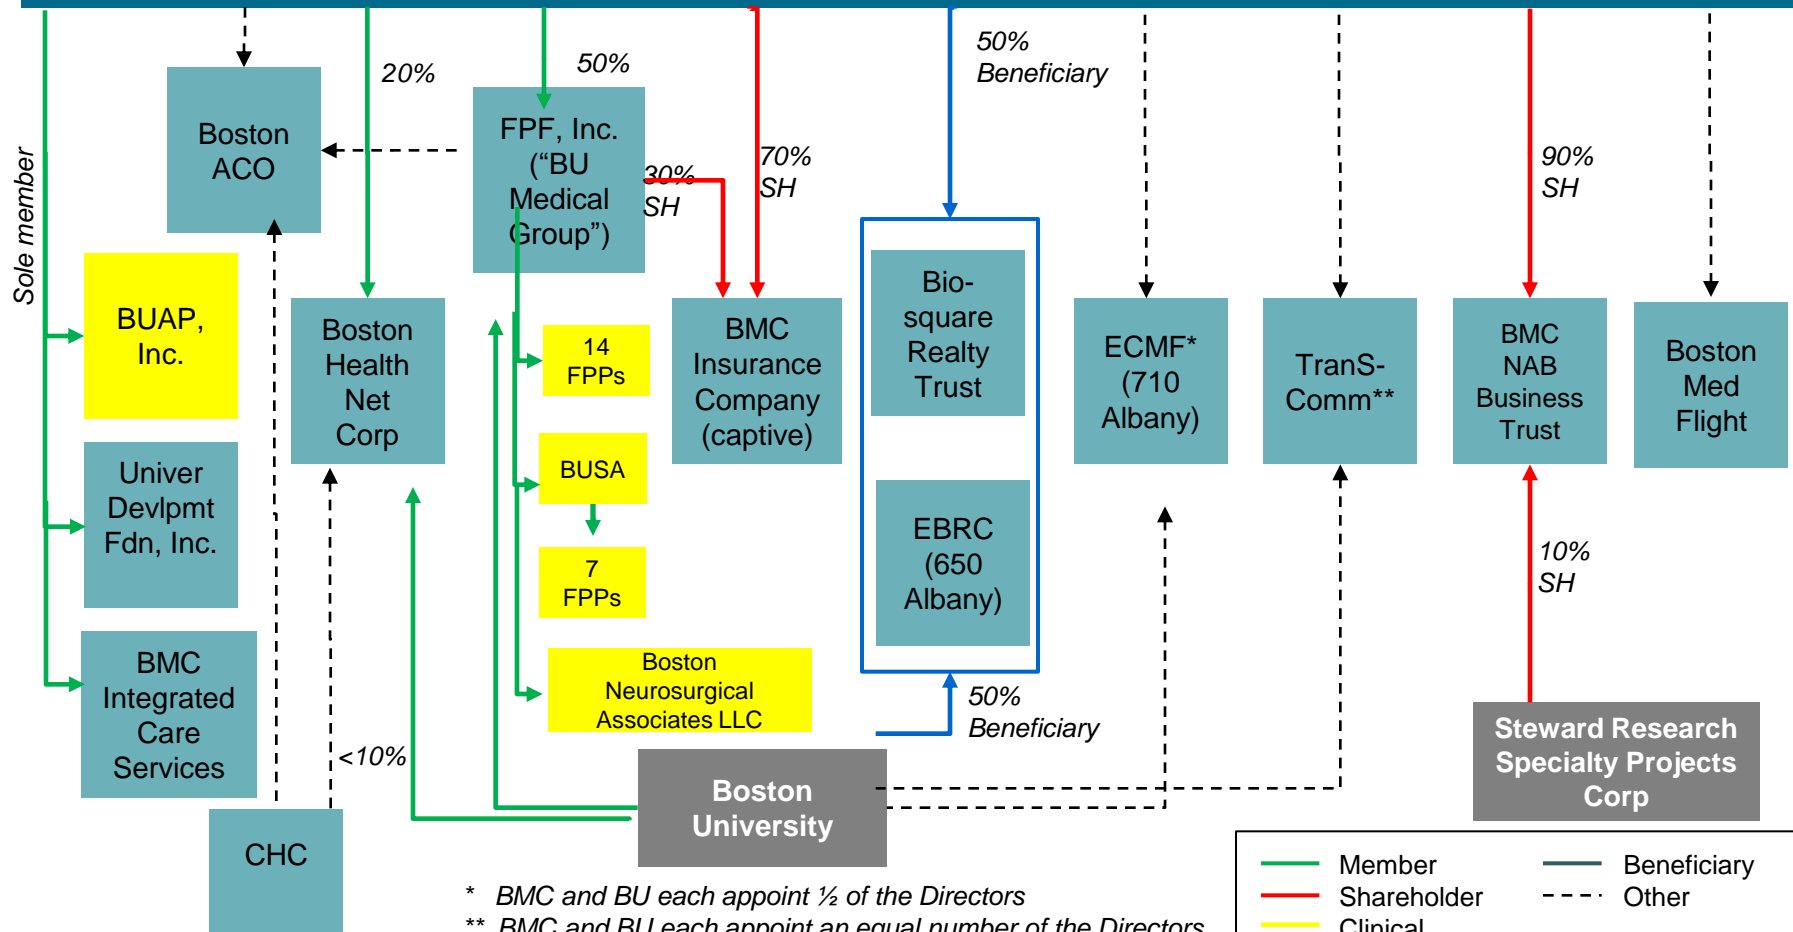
Sole member

20%

50%

50% Beneficiary

Boston ACO

FPF, Inc. (“BU Medical Group”)

30% SH

70% SH

90% SH

BUAP, Inc.

Boston Health Net Corp

14 FPPs

BMC Insurance Company (captive)

Bio-square Realty Trust

ECMF* (710 Albany)

TranS-Comm**

BMC NAB Business Trust

Boston Med Flight

Univer Devlpmt Fdn, Inc.

BUSA

7 FPPs

EBRC (650 Albany)

10% SH

BMC Integrated Care Services

Boston Neurosurgical Associates LLC

50% Beneficiary

<10%

Boston University

Steward Research Specialty Projects Corp

CHC

* BMC and BU each appoint ½ of the Directors

** BMC and BU each appoint an equal number of the Directors

Member

Shareholder

Clinical

Beneficiary

Other